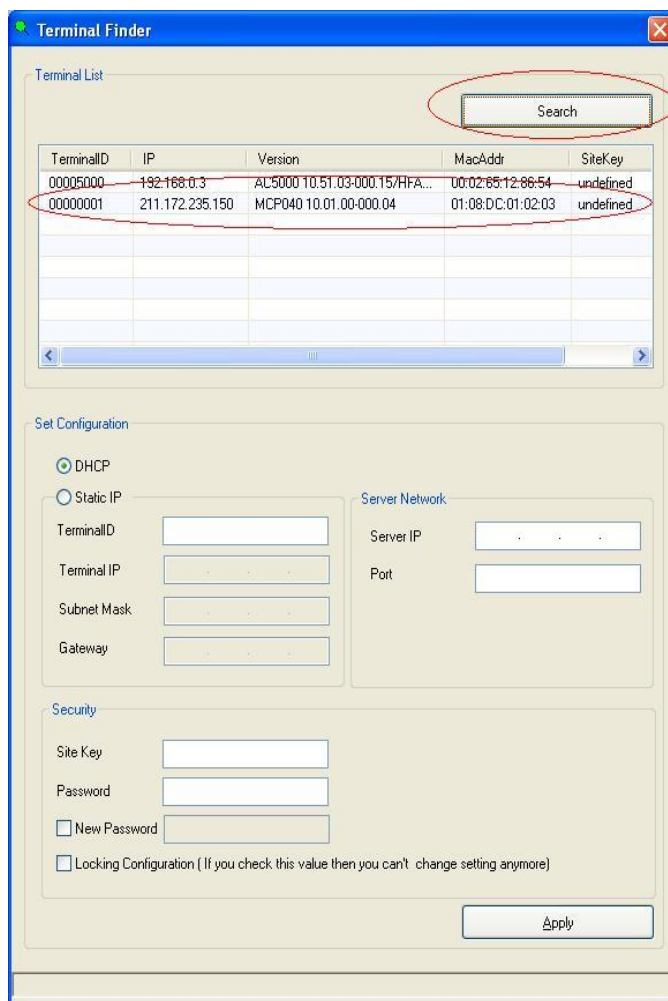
Terminal Finder

Terminal List

Search

| TerminalID | IP | Version | MacAddr | SiteKey |
|---|---|---|---|---|
| 00005000 | 192.168.0.3 | AC5000 10.51.03-000.15/HFA... | 00:02:65:12:86:54 | undefined |
| 00000001 | 211.172.235.150 | MCP040 10.01.00-000.04 | 01:08:DC:01:02:03 | undefined |

Set Configuration

DHCP

Static IP

TerminalID

Terminal IP

Subnet Mask

Gateway

Server Network

Server IP

Port

Security

Site Key

Password

New Password

Locking Configuration ( If you check this value then you can't change setting anymore)

Apply